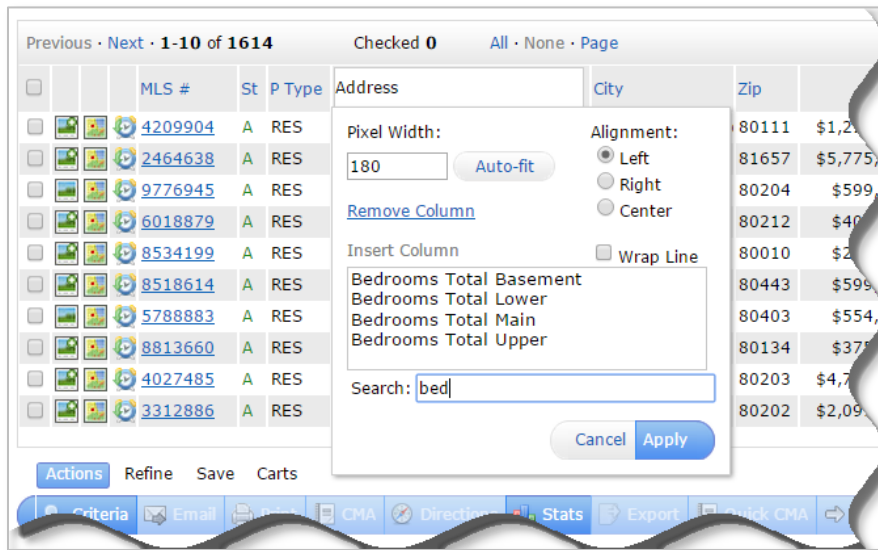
Previous · Next · 1-10 of 1614   Checked 0   All · None · Page

| | | | | MLS # | St | P Type | Address | City | Zip | |
|---|---|---|---|---|---|---|---|---|---|---|
| | | | | 4209904 | A | RES | | | 80111 | $1,2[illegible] |
| | | | | 2464638 | A | RES | | | 81657 | $5,775,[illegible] |
| | | | | 9776945 | A | RES | | | 80204 | $599,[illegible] |
| | | | | 6018879 | A | RES | | | 80212 | $40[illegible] |
| | | | | 8534199 | A | RES | | | 80010 | $2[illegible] |
| | | | | 8518614 | A | RES | | | 80443 | $599,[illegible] |
| | | | | 5788883 | A | RES | | | 80403 | $554,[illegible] |
| | | | | 8813660 | A | RES | | | 80134 | $375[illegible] |
| | | | | 4027485 | A | RES | | | 80203 | $4,7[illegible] |
| | | | | 3312886 | A | RES | | | 80202 | $2,09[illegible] |

Pixel Width:
180
Auto-fit
Alignment:
Left
Right
Center
Remove Column
Insert Column
Wrap Line
Bedrooms Total Basement
Bedrooms Total Lower
Bedrooms Total Main
Bedrooms Total Upper
Search: bed
Cancel Apply

Actions Refine Save Carts

Criteria Email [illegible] CMA Direction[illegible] Stats Export Quick CMA